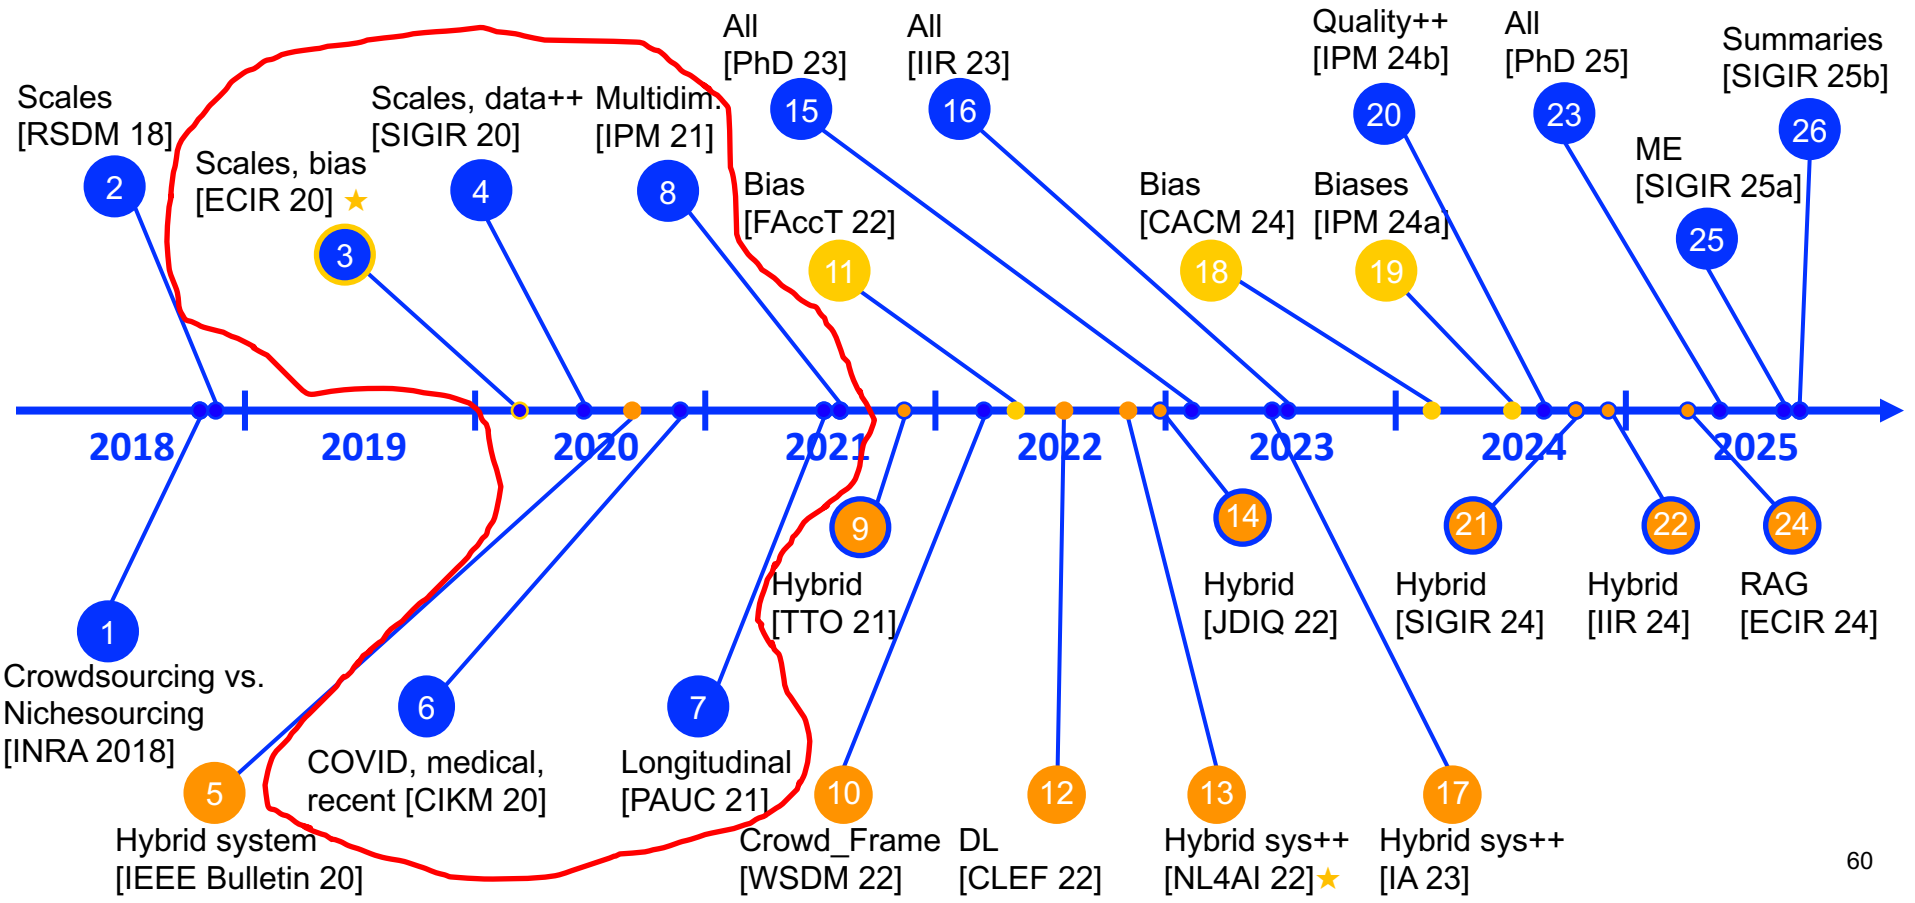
All
[PhD 23]

All
[IIR 23]

Quality++
[IPM 24b]

All
[PhD 25]

Summaries
[SIGIR 25b]

Scales
[RSDM 18]

Scales, data++
[SIGIR 20]

Multidim.
[IPM 21]

15

16

20

23

26

2

Scales, bias
[ECIR 20] ★

4

8

ME
[SIGIR 25a]

3

Bias
[FAccT 22]

Bias
[CACM 24]

Biases
[IPM 24a]

25

11

18

19

2018

2019

2020

2021

2022

2023

2024

2025

9

14

21

22

24

Hybrid
[TTO 21]

Hybrid
[JDIQ 22]

Hybrid
[SIGIR 24]

Hybrid
[IIR 24]

RAG
[ECIR 24]

1

Crowdsourcing vs.
Nichesourcing
[INRA 2018]

6

7

COVID, medical,
recent [CIKM 20]

Longitudinal
[PAUC 21]

5

10

12

13

17

Hybrid system
[IEEE Bulletin 20]

Crowd_Frame
[WSDM 22]

DL
[CLEF 22]

Hybrid sys++
[NL4AI 22]★

Hybrid sys++
[IA 23]

60